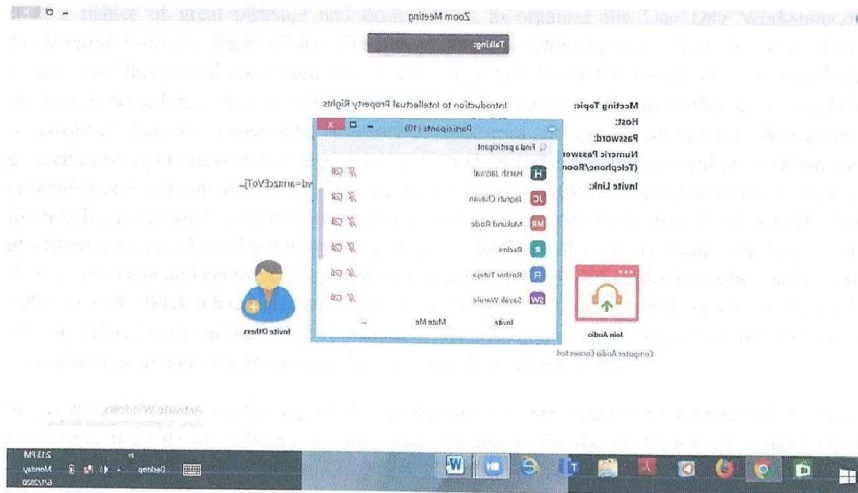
Zoom Meeting

Talking:

Meeting Topic: Introduction to Intellectual Property Rights
Host:
Password:
Numeric Passwor
(Telephone/Roon
Invite Link: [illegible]wd=amzcEVoT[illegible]

Participants (10)
Find a participant
H Harsh Jaiswal
JC Jagruti Chavan
MR Mukund Rode
R Rachna
R Rachna Tateya
SW Sayali Wankhe
Mute Me   Invite

Invite Others

Join Audio
Computer Audio Connected

Activate Windows
Go to PC settings to activate Windows.

Monday
2:13 PM
Desktop